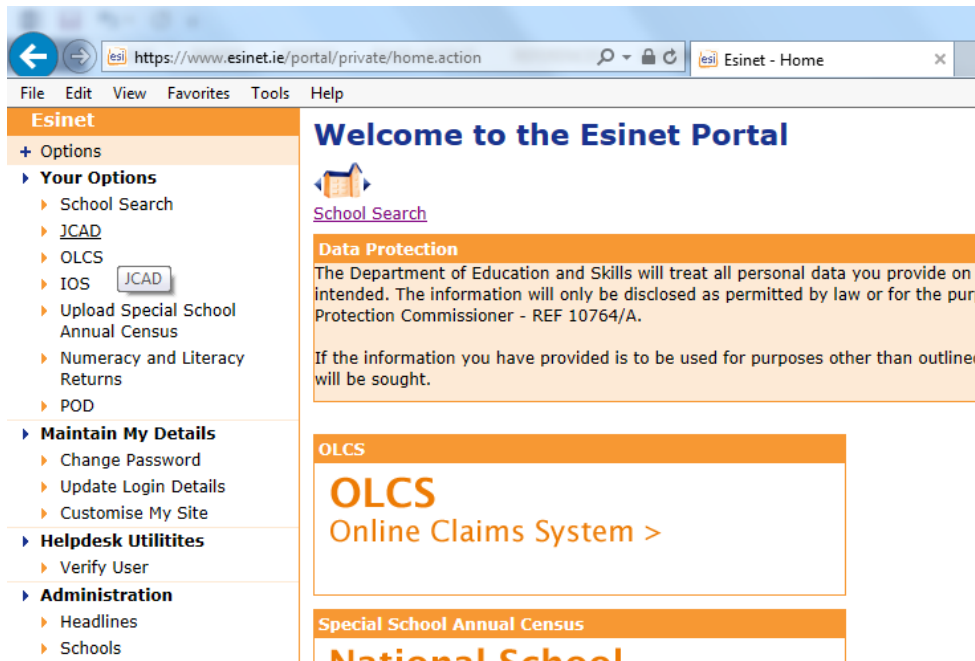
https://www.esinet.ie/portal/private/home.action

Esinet - Home

File Edit View Favorites Tools Help

Esinet

+ Options

Your Options

School Search

JCAD

OLCS

IOS

JCAD

Upload Special School Annual Census

Numeracy and Literacy Returns

POD

Maintain My Details

Change Password

Update Login Details

Customise My Site

Helpdesk Utilitites

Verify User

Administration

Headlines

Schools

Welcome to the Esinet Portal

School Search

Data Protection

The Department of Education and Skills will treat all personal data you provide on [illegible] intended. The information will only be disclosed as permitted by law or for the pur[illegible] Protection Commissioner - REF 10764/A.

If the information you have provided is to be used for purposes other than outline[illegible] will be sought.

OLCS

OLCS

Online Claims System >

Special School Annual Census

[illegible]